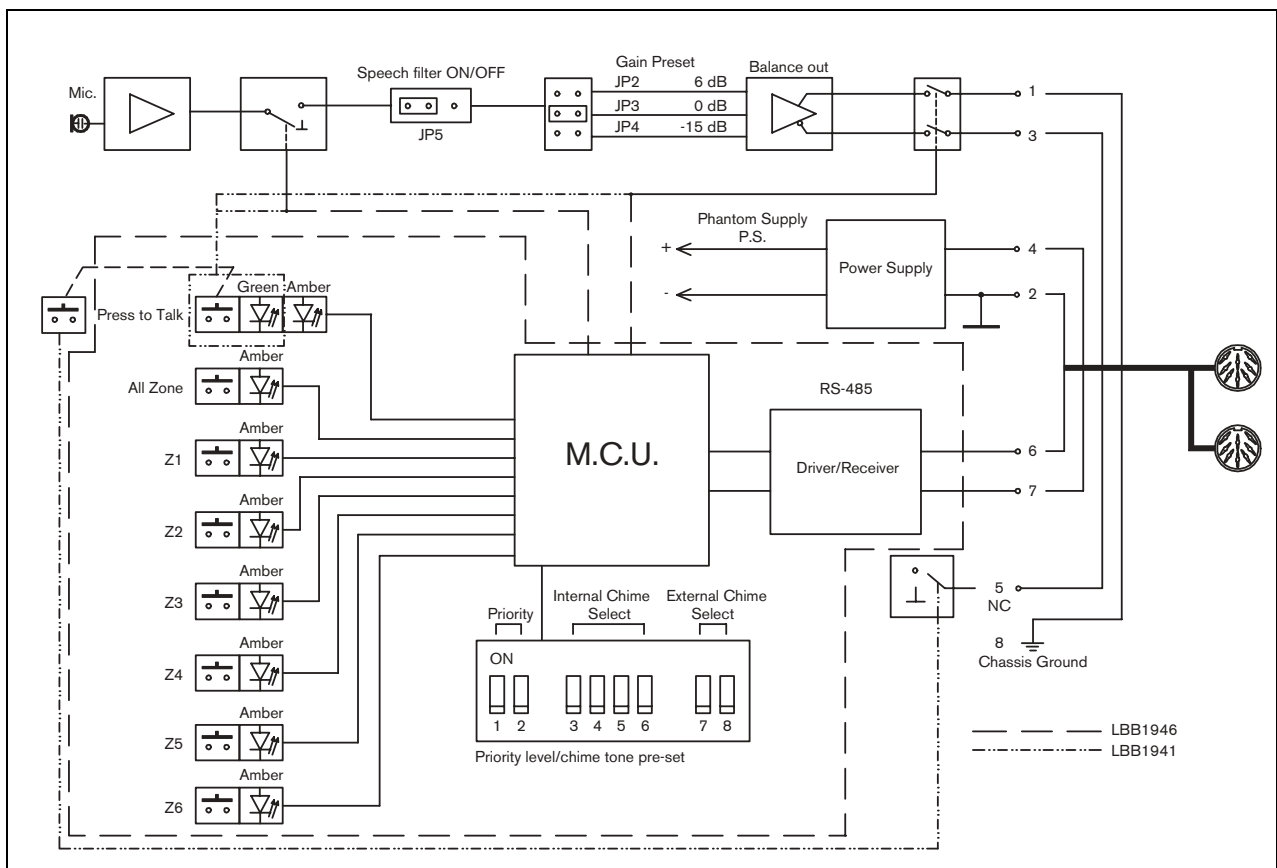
Mic.

Speech filter ON/OFF

JP5

Gain Preset
JP2 6 dB
JP3 0 dB
JP4 -15 dB

Balance out

1
3

Phantom Supply
P.S.
+
-

Power Supply

4
2

Press to Talk

Green Amber

Amber
All Zone

Amber
Z1

Amber
Z2

Amber
Z3

Amber
Z4

Amber
Z5

Amber
Z6

M.C.U.

RS-485

Driver/Receiver

6
7

5
NC

8
Chassis Ground

Priority

Internal Chime Select

External Chime Select

ON

1 2 3 4 5 6 7 8

Priority level/chime tone pre-set

LBB1946
LBB1941